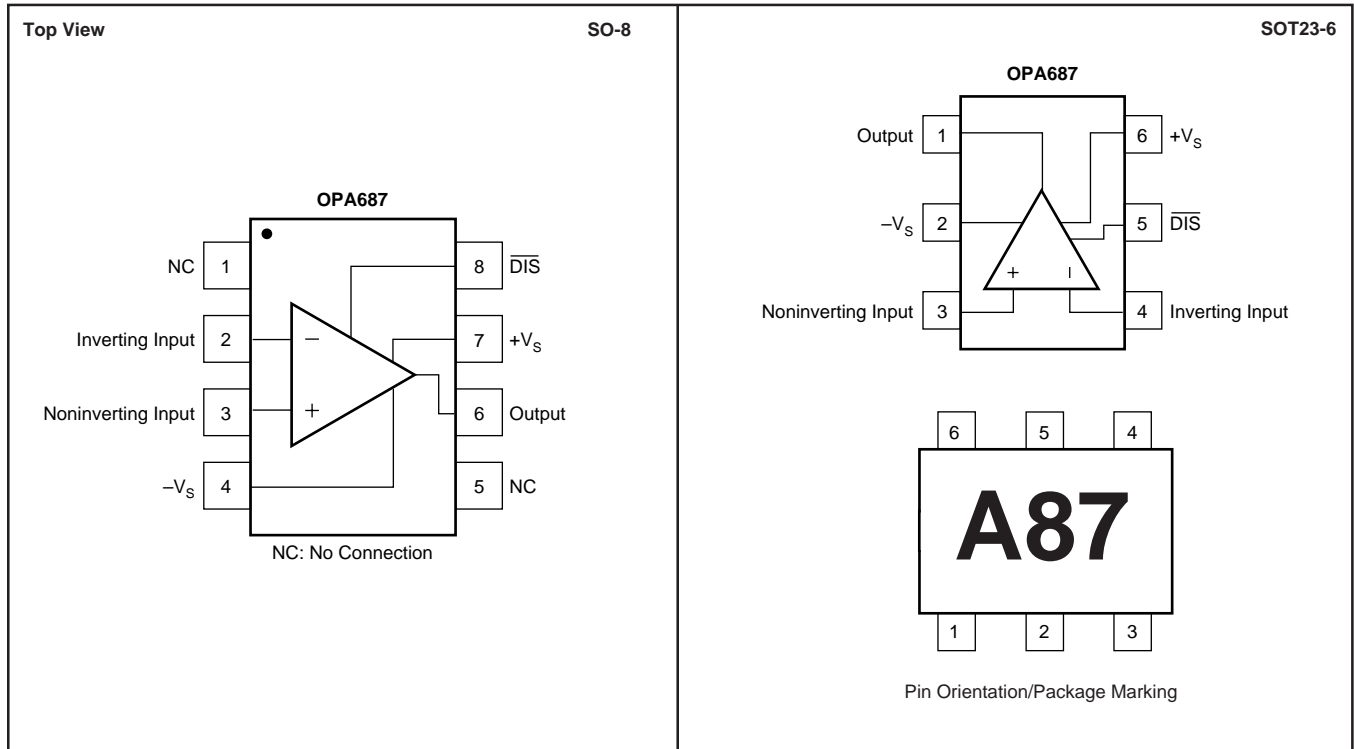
Top View

SO-8

OPA687

NC 1

Inverting Input 2

Noninverting Input 3

$-V_S$ 4

8 $\overline{DIS}$

7 $+V_S$

6 Output

5 NC

–

+

NC: No Connection

SOT23-6

OPA687

Output 1

$-V_S$ 2

Noninverting Input 3

6 $+V_S$

5 $\overline{DIS}$

4 Inverting Input

+

I

6 5 4

A87

1 2 3

Pin Orientation/Package Marking